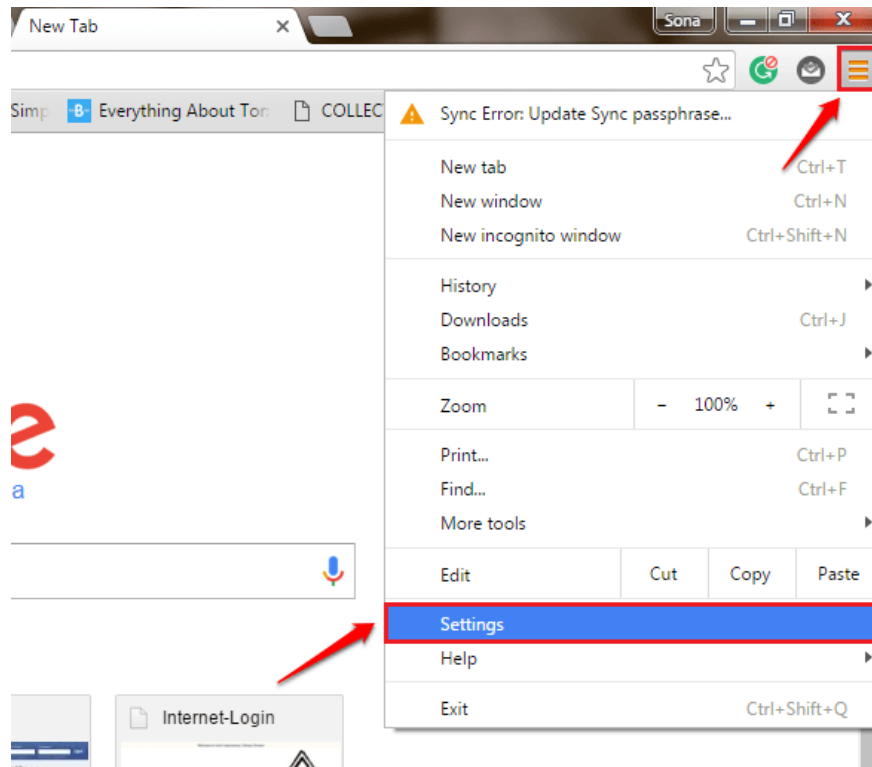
New Tab
Sona
Simp
Everything About Tor
COLLEC
Sync Error: Update Sync passphrase...
New tab Ctrl+T
New window Ctrl+N
New incognito window Ctrl+Shift+N
History
Downloads Ctrl+J
Bookmarks
Zoom – 100% +
Print... Ctrl+P
Find... Ctrl+F
More tools
Edit Cut Copy Paste
Settings
Help
Exit Ctrl+Shift+Q
e
a
Internet-Login